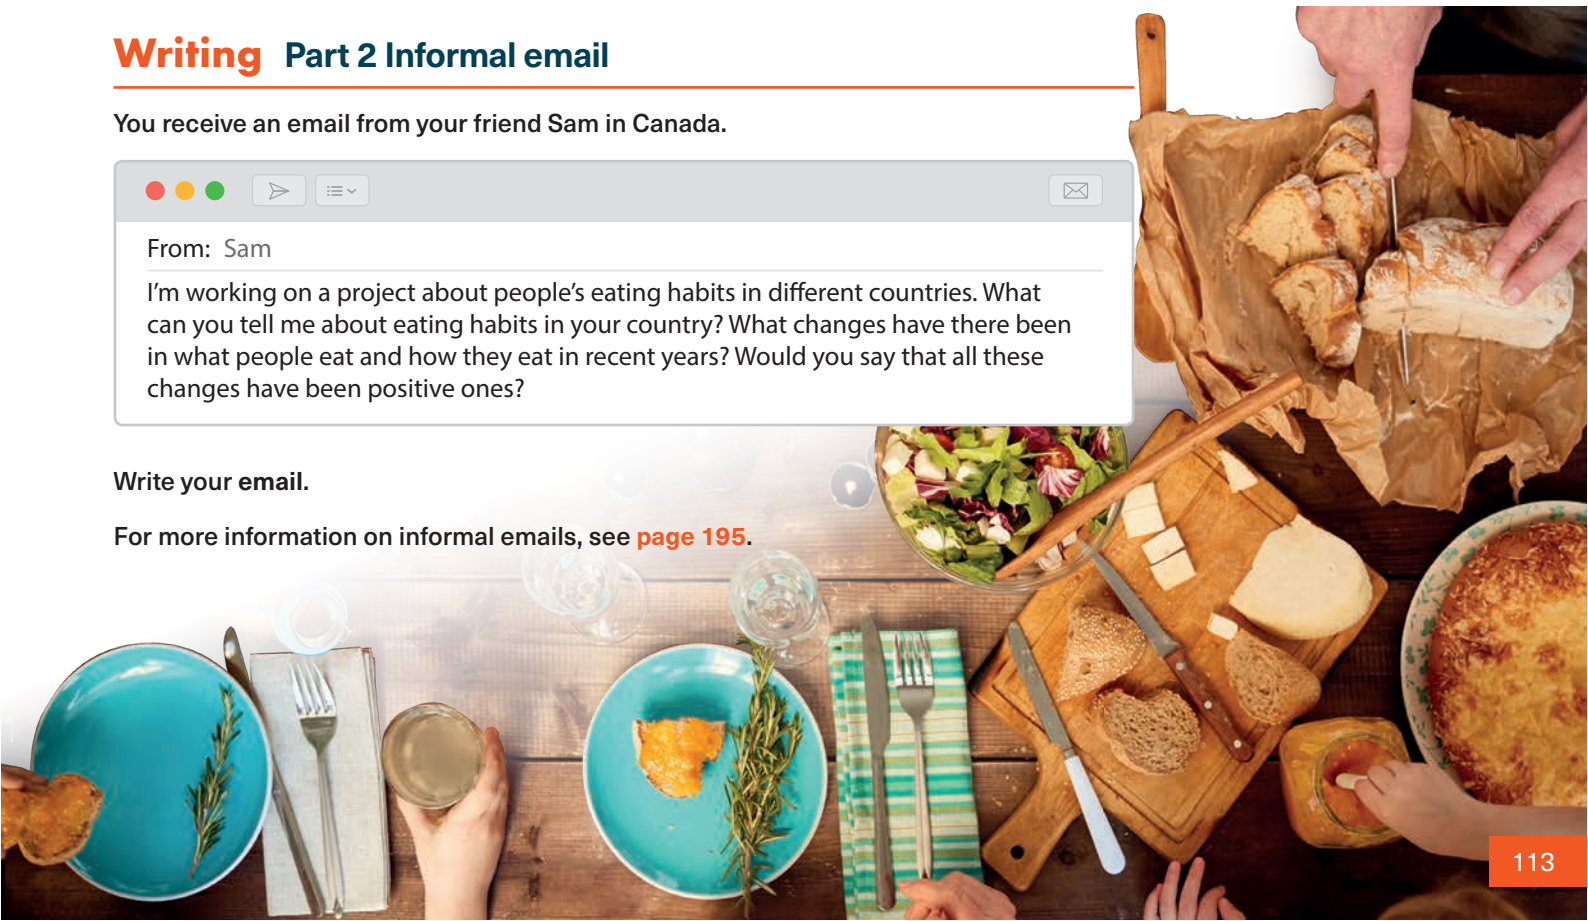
Writing Part 2 Informal email

You receive an email from your friend Sam in Canada.

From: Sam

I'm working on a project about people's eating habits in different countries. What can you tell me about eating habits in your country? What changes have there been in what people eat and how they eat in recent years? Would you say that all these changes have been positive ones?

Write your email.

For more information on informal emails, see page 195.

113